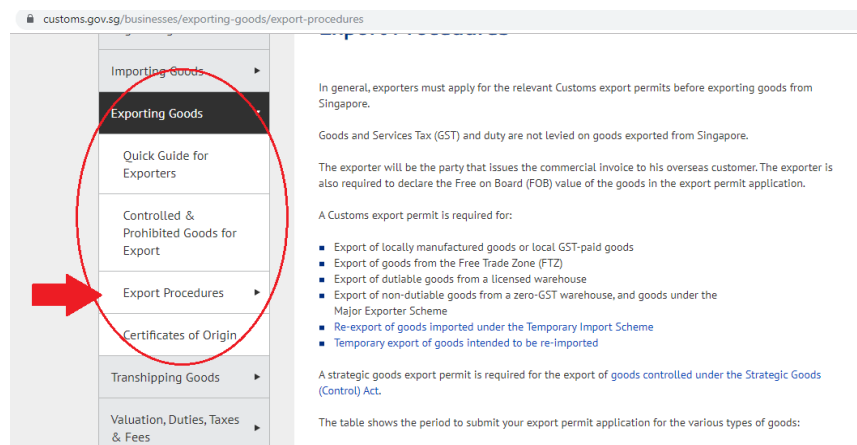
customs.gov.sg/businesses/exporting-goods/export-procedures

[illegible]

Importing Goods ▸

Exporting Goods ▾

Quick Guide for Exporters

Controlled & Prohibited Goods for Export

Export Procedures ▸

Certificates of Origin

Transhipping Goods ▸

Valuation, Duties, Taxes & Fees ▸

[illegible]

In general, exporters must apply for the relevant Customs export permits before exporting goods from Singapore.

Goods and Services Tax (GST) and duty are not levied on goods exported from Singapore.

The exporter will be the party that issues the commercial invoice to his overseas customer. The exporter is also required to declare the Free on Board (FOB) value of the goods in the export permit application.

A Customs export permit is required for:

- Export of locally manufactured goods or local GST-paid goods
- Export of goods from the Free Trade Zone (FTZ)
- Export of dutiable goods from a licensed warehouse
- Export of non-dutiable goods from a zero-GST warehouse, and goods under the Major Exporter Scheme
- Re-export of goods imported under the Temporary Import Scheme
- Temporary export of goods intended to be re-imported

A strategic goods export permit is required for the export of goods controlled under the Strategic Goods (Control) Act.

The table shows the period to submit your export permit application for the various types of goods: